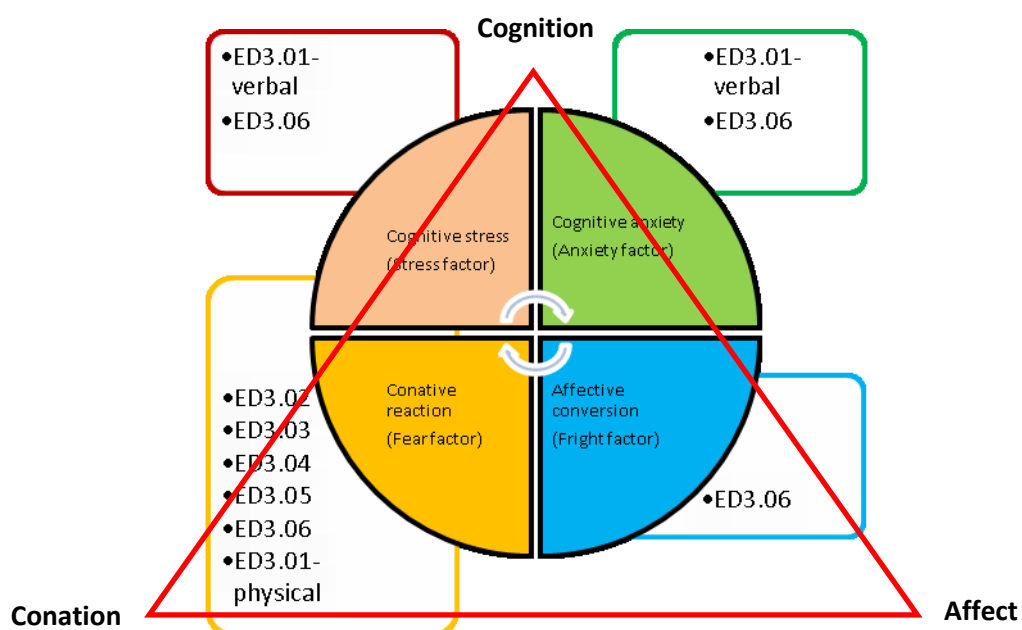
Cognition

•ED3.01-verbal
•ED3.06

•ED3.01-verbal
•ED3.06

Cognitive stress
(Stress factor)

Cognitive anxiety
(Anxiety factor)

Conative reaction
(Fear factor)

Affective conversion
(Fright factor)

•ED3.02
•ED3.03
•ED3.04
•ED3.05
•ED3.06
•ED3.01-physical

•ED3.06

Conation

Affect